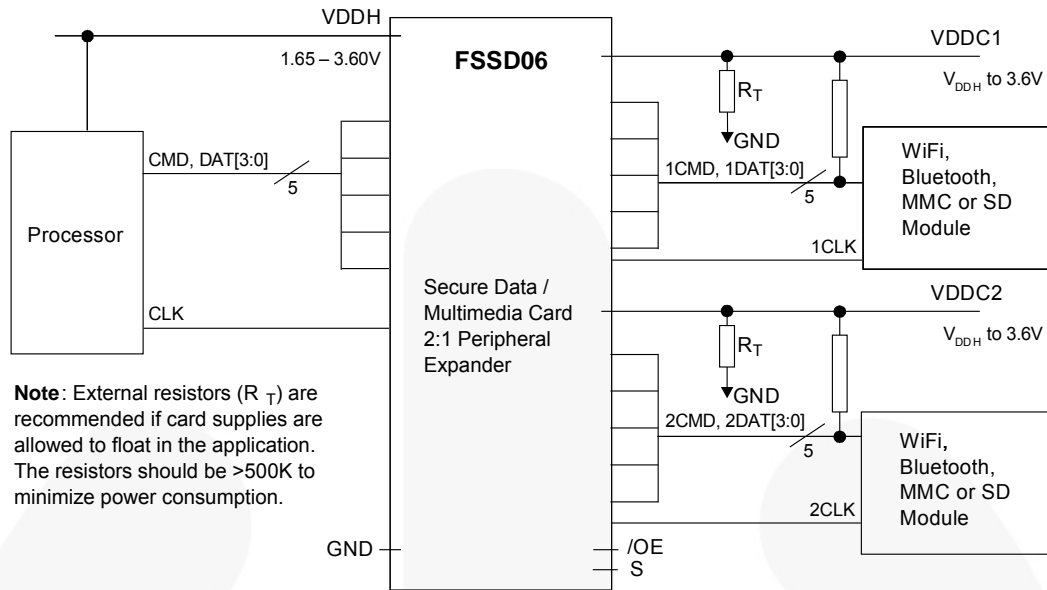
VDDH

1.65 – 3.60V

FSSD06

VDDC1

$V_{DDH}$ to 3.6V

$R_T$

GND

Processor

CMD, DAT[3:0]

5

1CMD, 1DAT[3:0]

5

WiFi, Bluetooth, MMC or SD Module

1CLK

Secure Data / Multimedia Card 2:1 Peripheral Expander

CLK

VDDC2

$V_{DDH}$ to 3.6V

$R_T$

GND

**Note**: External resistors ($R_T$) are recommended if card supplies are allowed to float in the application. The resistors should be >500K to minimize power consumption.

2CMD, 2DAT[3:0]

5

WiFi, Bluetooth, MMC or SD Module

2CLK

GND

/OE

S